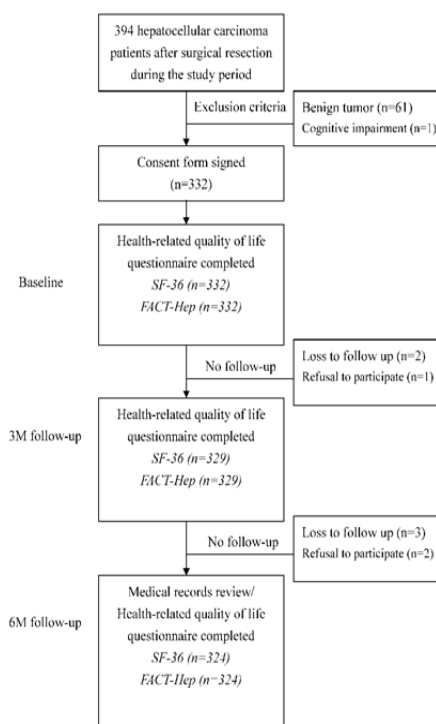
394 hepatocellular carcinoma patients after surgical resection during the study period

Exclusion criteria

Benign tumor (n=61)
Cognitive impairment (n=1)

Consent form signed (n=332)

Baseline

Health-related quality of life questionnaire completed
*SF-36 (n=332)*
*FACT-Hep (n=332)*

No follow-up

Loss to follow up (n=2)
Refusal to participate (n=1)

3M follow-up

Health-related quality of life questionnaire completed
*SF-36 (n=329)*
*FACT-Hep (n=329)*

No follow-up

Loss to follow up (n=3)
Refusal to participate (n=2)

6M follow-up

Medical records review/
Health-related quality of life questionnaire completed
*SF-36 (n=324)*
*FACT-Hep (n=324)*